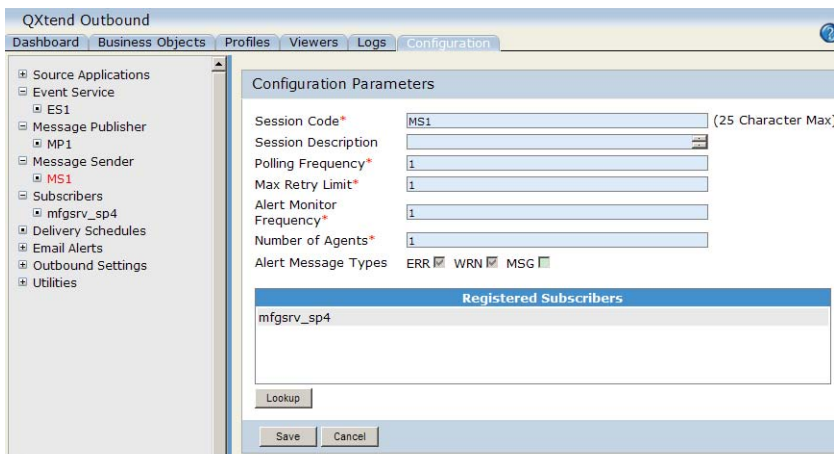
QXtend Outbound

Dashboard | Business Objects | Profiles | Viewers | Logs | Configuration

⊞ Source Applications
⊟ Event Service
▪ ES1
⊟ Message Publisher
▪ MP1
⊟ Message Sender
▪ MS1
⊟ Subscribers
▪ mfgsrv_sp4
⊞ Delivery Schedules
⊞ Email Alerts
⊞ Outbound Settings
⊞ Utilities

Configuration Parameters

Session Code* MS1 (25 Character Max)
Session Description
Polling Frequency* 1
Max Retry Limit* 1
Alert Monitor Frequency* 1
Number of Agents* 1
Alert Message Types ERR WRN MSG

| Registered Subscribers |
|---|
| mfgsrv_sp4 |

Lookup

Save Cancel